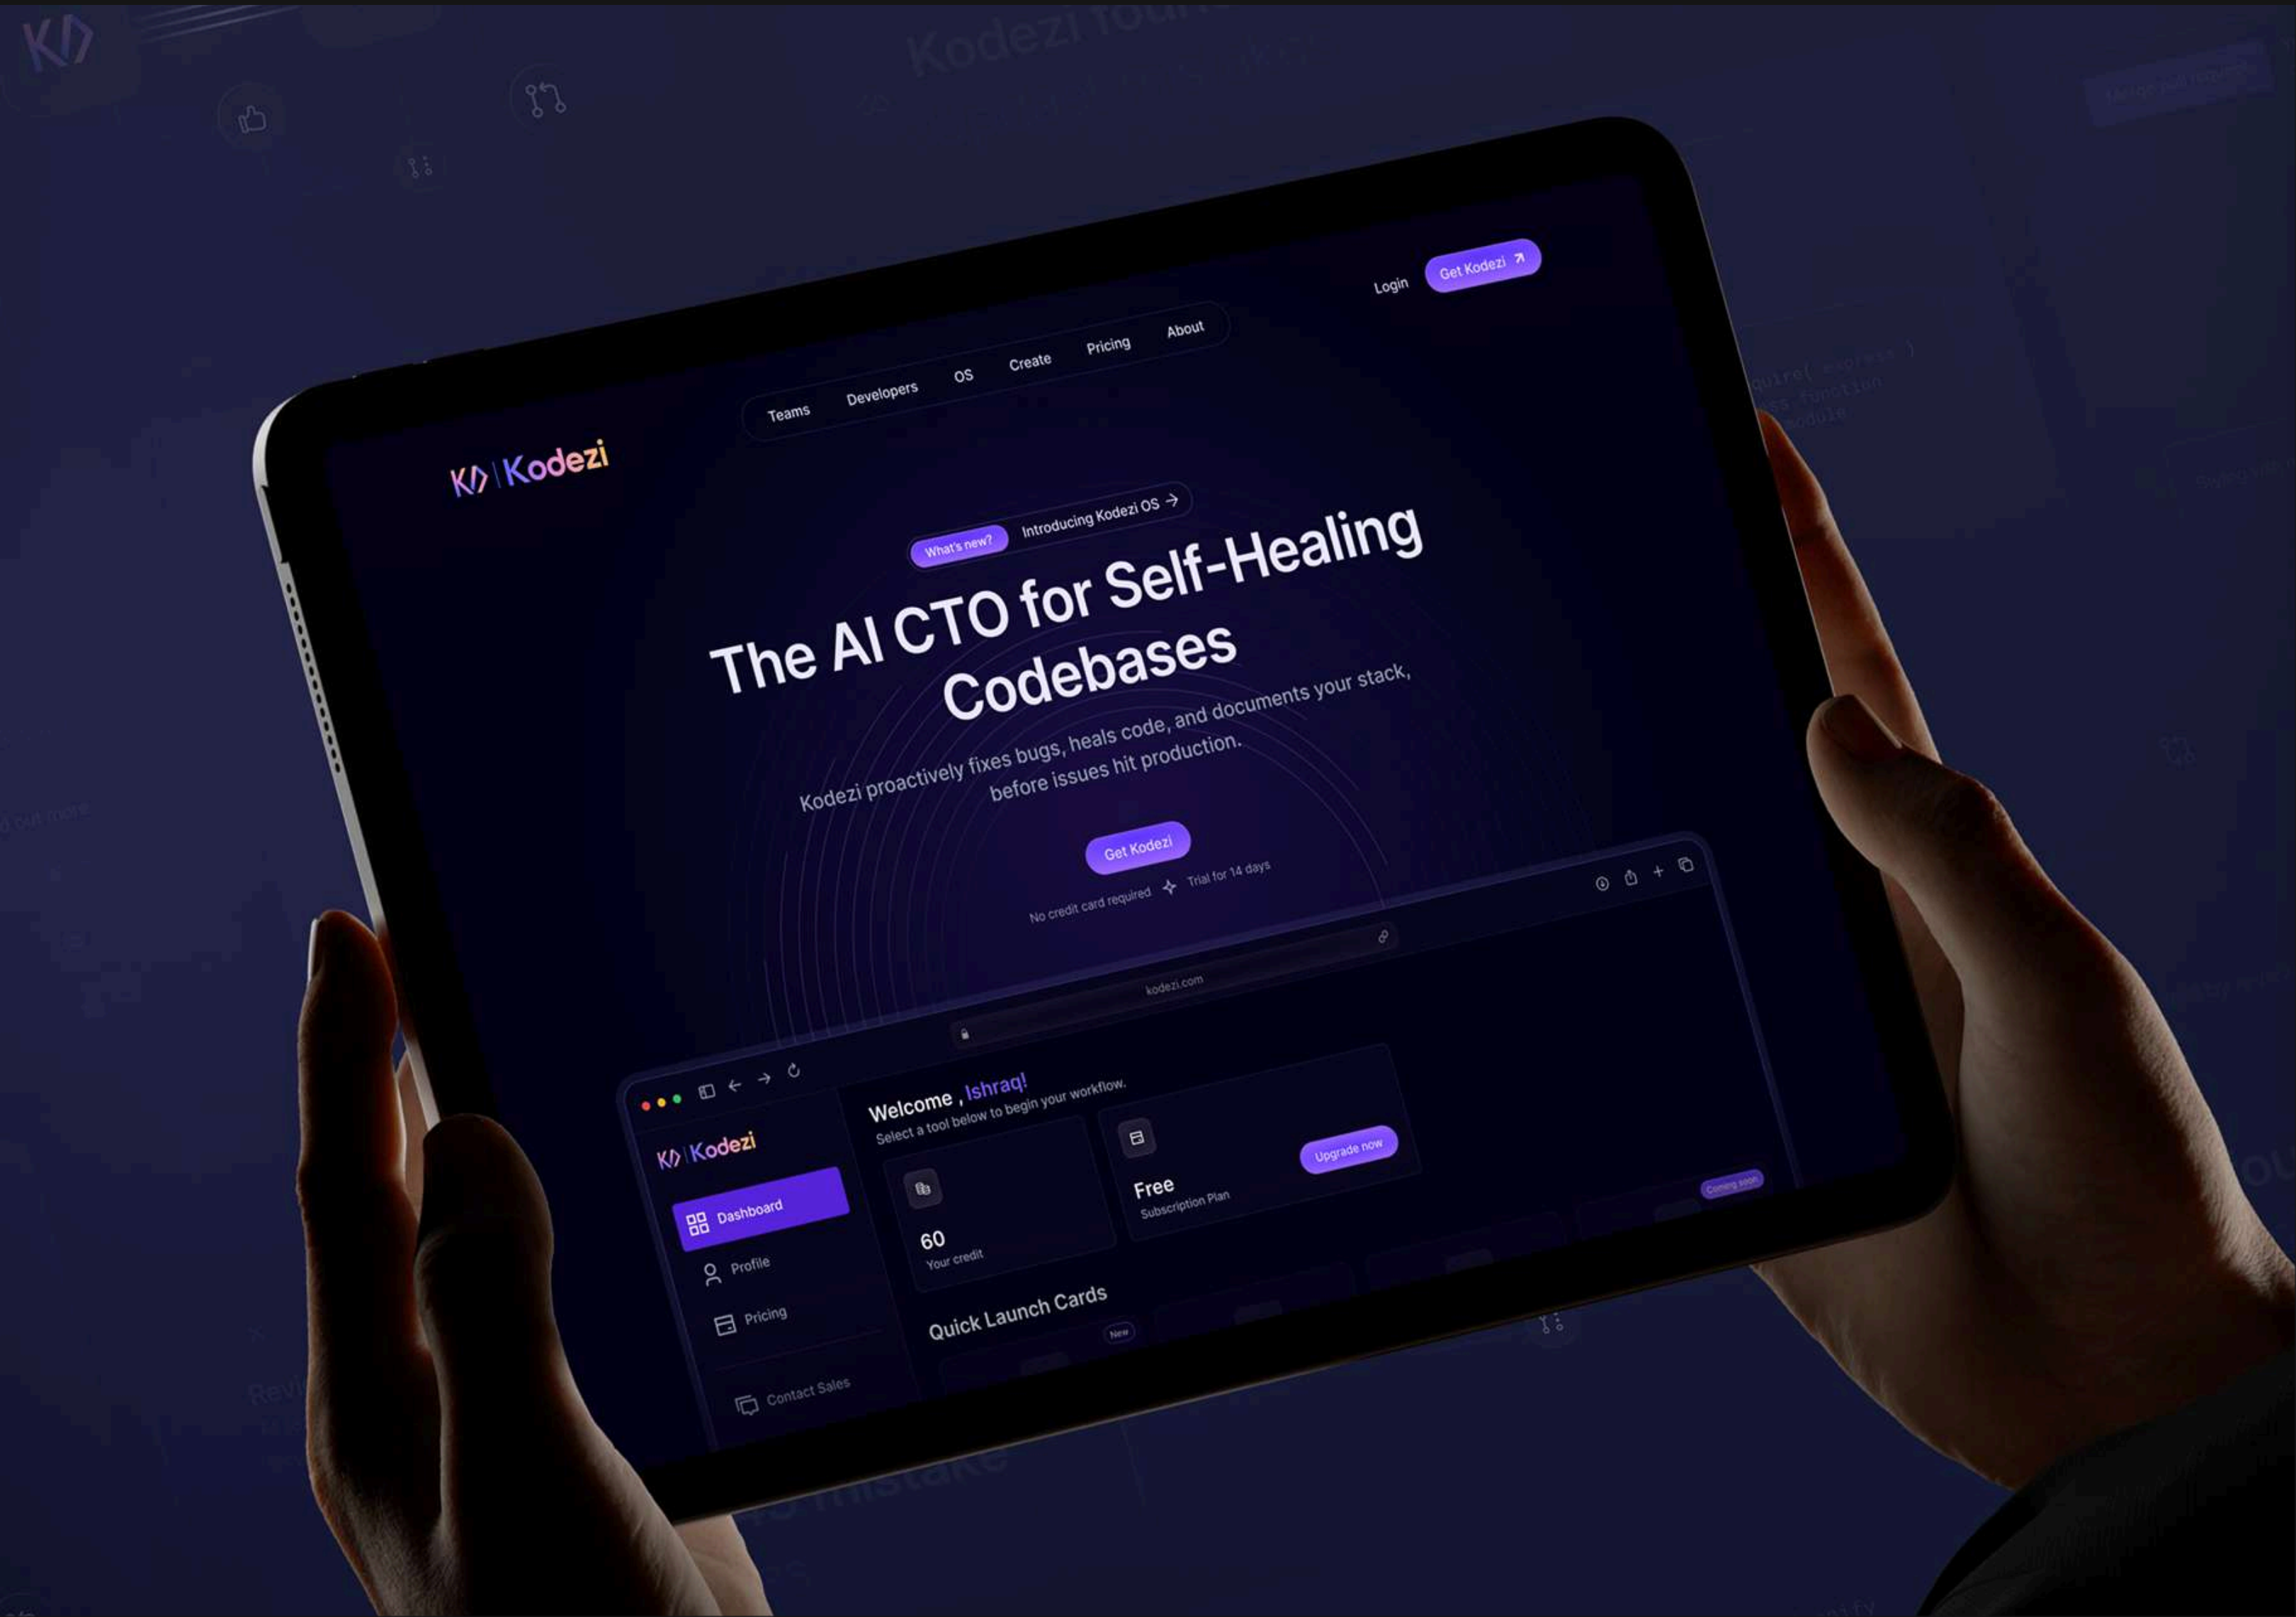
Kodezi

Teams Developers OS Create Pricing About

Login Get Kodezi

What's new? Introducing Kodezi OS

The AI CTO for Self-Healing Codebases

Kodezi proactively fixes bugs, heals code, and documents your stack, before issues hit production.

Get Kodezi

No credit card required Trial for 14 days

kodezi.com

Kodezi

Dashboard

Profile

Pricing

Contact Sales

Welcome , Ishraq!

Select a tool below to begin your workflow.

60
Your credit

Free
Subscription Plan

Upgrade now

Coming soon

Quick Launch Cards

New